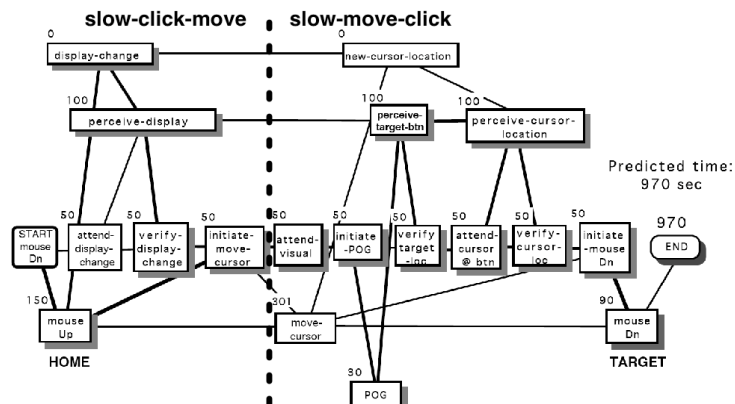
slow-click-move

slow-move-click

0
display-change

0
new-cursor-location

100
perceive-display

100
perceive-target-btn

100
perceive-cursor-location

Predicted time: 970 sec

970

END

50
START mouse Dn

50
attend-display-change

50
verify-display-change

50
initiate-move-cursor

50
attend-visual

50
initiate-POG

50
verify-target-loc

50
attend-cursor @ btn

50
verify-cursor-loc

50
initiate-mouse Dn

150
mouse Up

301
move-cursor

90
mouse Dn

HOME

TARGET

30
POG